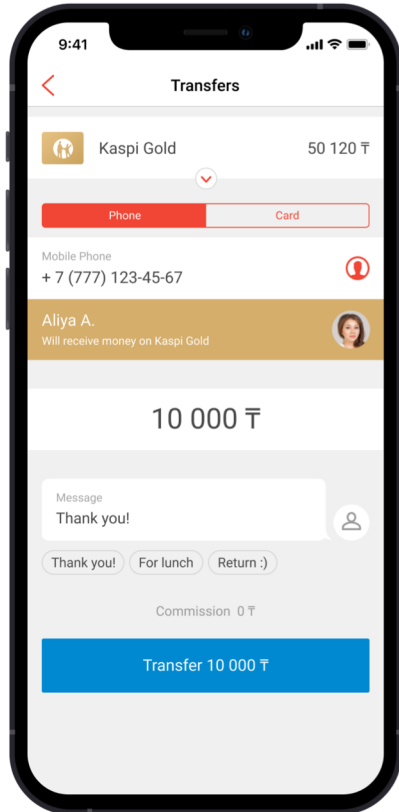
9:41

Transfers

Kaspi Gold 50 120 ₸

Phone Card

Mobile Phone
+ 7 (777) 123-45-67

Aliya A.
Will receive money on Kaspi Gold

10 000 ₸

Message
Thank you!

Thank you! For lunch Return :)

Commission 0 ₸

Transfer 10 000 ₸